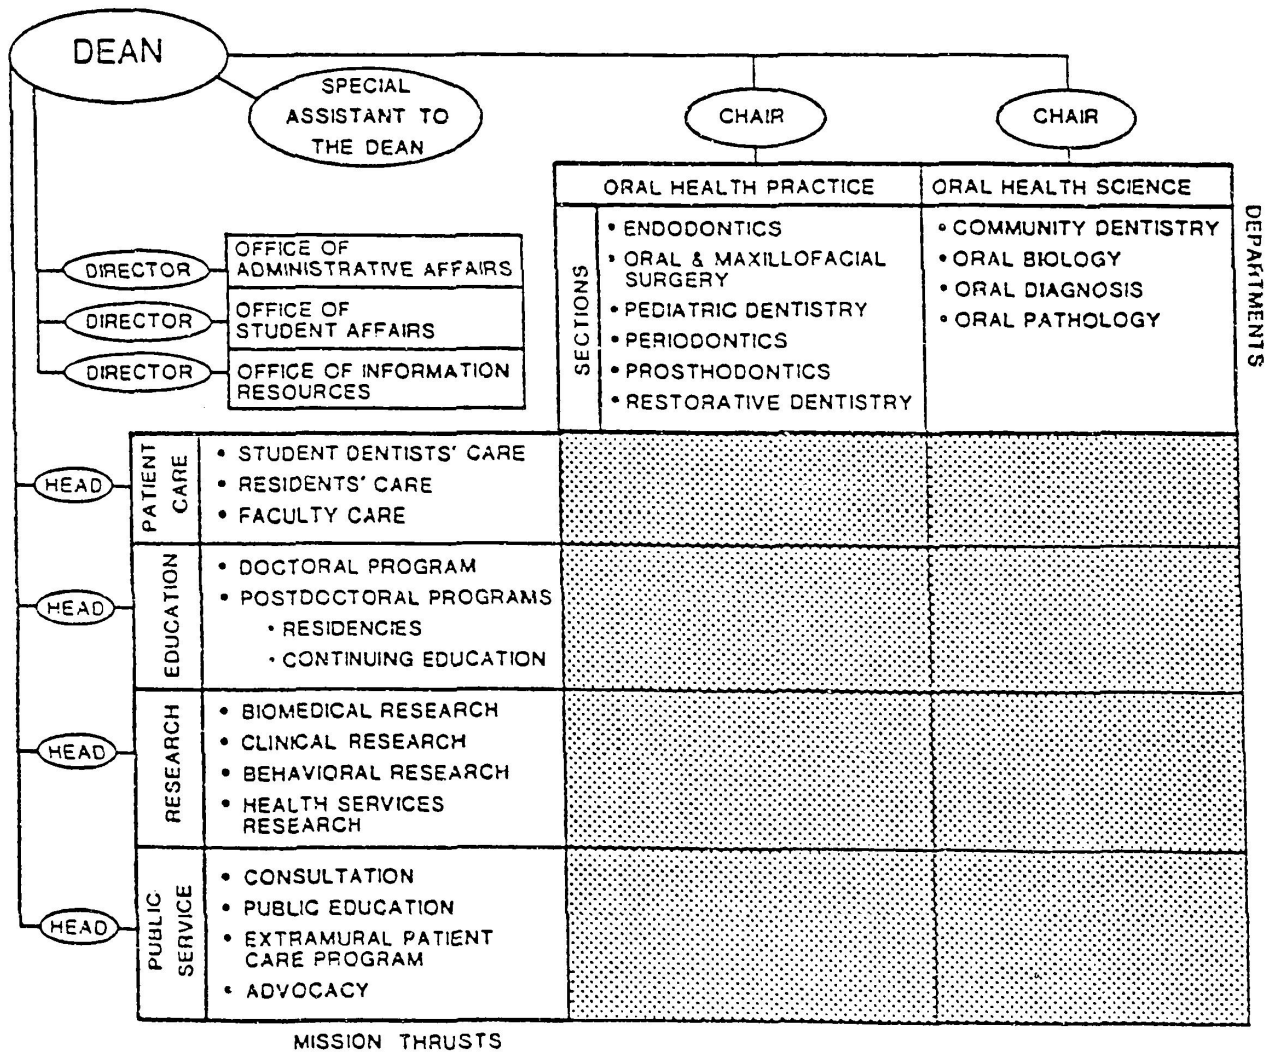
DEAN

SPECIAL ASSISTANT TO THE DEAN

CHAIR

CHAIR

ORAL HEALTH PRACTICE

ORAL HEALTH SCIENCE

DEPARTMENTS

SECTIONS

• ENDODONTICS
• ORAL & MAXILLOFACIAL SURGERY
• PEDIATRIC DENTISTRY
• PERIODONTICS
• PROSTHODONTICS
• RESTORATIVE DENTISTRY

• COMMUNITY DENTISTRY
• ORAL BIOLOGY
• ORAL DIAGNOSIS
• ORAL PATHOLOGY

DIRECTOR — OFFICE OF ADMINISTRATIVE AFFAIRS

DIRECTOR — OFFICE OF STUDENT AFFAIRS

DIRECTOR — OFFICE OF INFORMATION RESOURCES

HEAD — PATIENT CARE
• STUDENT DENTISTS' CARE
• RESIDENTS' CARE
• FACULTY CARE

HEAD — EDUCATION
• DOCTORAL PROGRAM
• POSTDOCTORAL PROGRAMS
· RESIDENCIES
· CONTINUING EDUCATION

HEAD — RESEARCH
• BIOMEDICAL RESEARCH
• CLINICAL RESEARCH
• BEHAVIORAL RESEARCH
• HEALTH SERVICES RESEARCH

HEAD — PUBLIC SERVICE
• CONSULTATION
• PUBLIC EDUCATION
• EXTRAMURAL PATIENT CARE PROGRAM
• ADVOCACY

MISSION THRUSTS